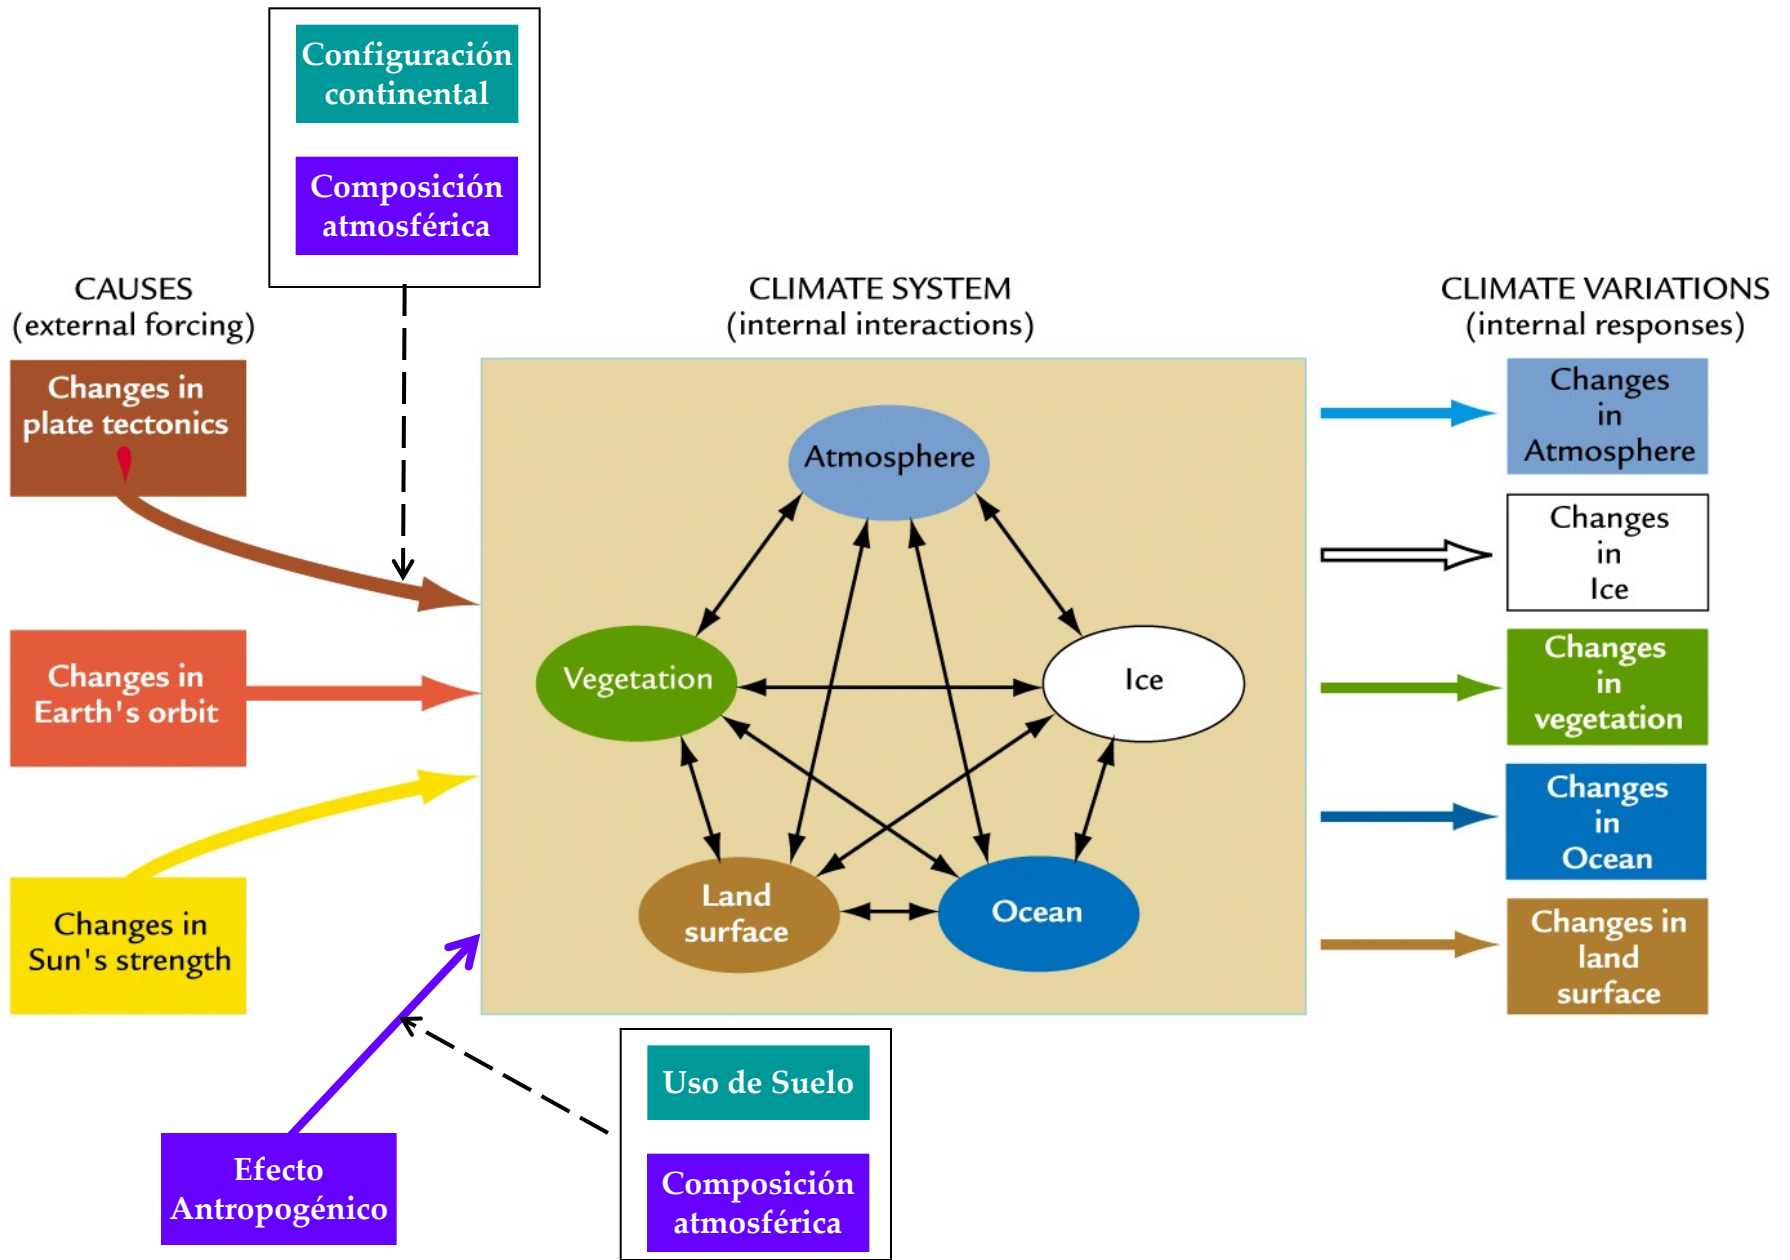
Configuración continental

Composición atmosférica

CAUSES
(external forcing)

CLIMATE SYSTEM
(internal interactions)

CLIMATE VARIATIONS
(internal responses)

Changes in plate tectonics

Changes in Earth's orbit

Changes in Sun's strength

Atmosphere

Vegetation

Ice

Land surface

Ocean

Changes in Atmosphere

Changes in Ice

Changes in vegetation

Changes in Ocean

Changes in land surface

Efecto Antropogénico

Uso de Suelo

Composición atmosférica